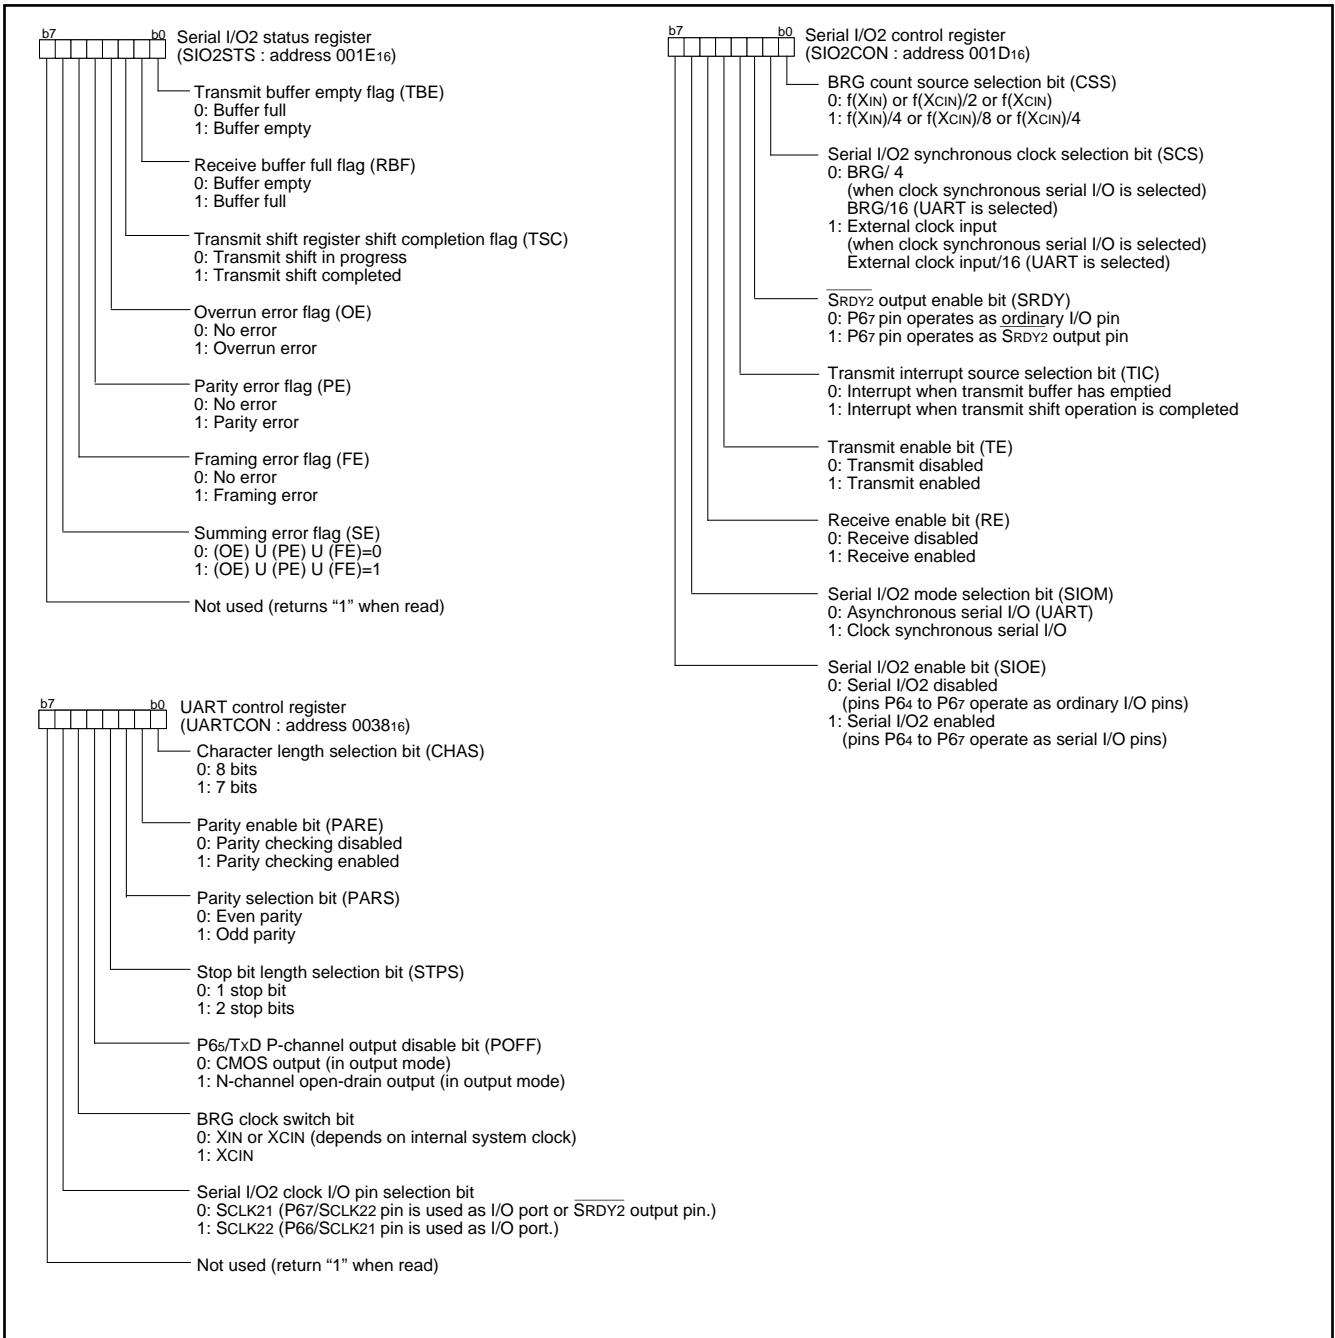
b7 b0 Serial I/O2 status register
(SIO2STS : address 001E$_{16}$)

Transmit buffer empty flag (TBE)
0: Buffer full
1: Buffer empty

Receive buffer full flag (RBF)
0: Buffer empty
1: Buffer full

Transmit shift register shift completion flag (TSC)
0: Transmit shift in progress
1: Transmit shift completed

Overrun error flag (OE)
0: No error
1: Overrun error

Parity error flag (PE)
0: No error
1: Parity error

Framing error flag (FE)
0: No error
1: Framing error

Summing error flag (SE)
0: (OE) U (PE) U (FE)=0
1: (OE) U (PE) U (FE)=1

Not used (returns "1" when read)

b7 b0 UART control register
(UARTCON : address 0038$_{16}$)

Character length selection bit (CHAS)
0: 8 bits
1: 7 bits

Parity enable bit (PARE)
0: Parity checking disabled
1: Parity checking enabled

Parity selection bit (PARS)
0: Even parity
1: Odd parity

Stop bit length selection bit (STPS)
0: 1 stop bit
1: 2 stop bits

P6$_5$/TxD P-channel output disable bit (POFF)
0: CMOS output (in output mode)
1: N-channel open-drain output (in output mode)

BRG clock switch bit
0: XIN or XCIN (depends on internal system clock)
1: XCIN

Serial I/O2 clock I/O pin selection bit
0: SCLK21 (P6$_7$/SCLK22 pin is used as I/O port or $\overline{\text{SRDY2}}$ output pin.)
1: SCLK22 (P6$_6$/SCLK21 pin is used as I/O port.)

Not used (return "1" when read)

b7 b0 Serial I/O2 control register
(SIO2CON : address 001D$_{16}$)

BRG count source selection bit (CSS)
0: f(XIN) or f(XCIN)/2 or f(XCIN)
1: f(XIN)/4 or f(XCIN)/8 or f(XCIN)/4

Serial I/O2 synchronous clock selection bit (SCS)
0: BRG/ 4
(when clock synchronous serial I/O is selected)
BRG/16 (UART is selected)
1: External clock input
(when clock synchronous serial I/O is selected)
External clock input/16 (UART is selected)

$\overline{\text{SRDY2}}$ output enable bit (SRDY)
0: P6$_7$ pin operates as ordinary I/O pin
1: P6$_7$ pin operates as $\overline{\text{SRDY2}}$ output pin

Transmit interrupt source selection bit (TIC)
0: Interrupt when transmit buffer has emptied
1: Interrupt when transmit shift operation is completed

Transmit enable bit (TE)
0: Transmit disabled
1: Transmit enabled

Receive enable bit (RE)
0: Receive disabled
1: Receive enabled

Serial I/O2 mode selection bit (SIOM)
0: Asynchronous serial I/O (UART)
1: Clock synchronous serial I/O

Serial I/O2 enable bit (SIOE)
0: Serial I/O2 disabled
(pins P6$_4$ to P6$_7$ operate as ordinary I/O pins)
1: Serial I/O2 enabled
(pins P6$_4$ to P6$_7$ operate as serial I/O pins)